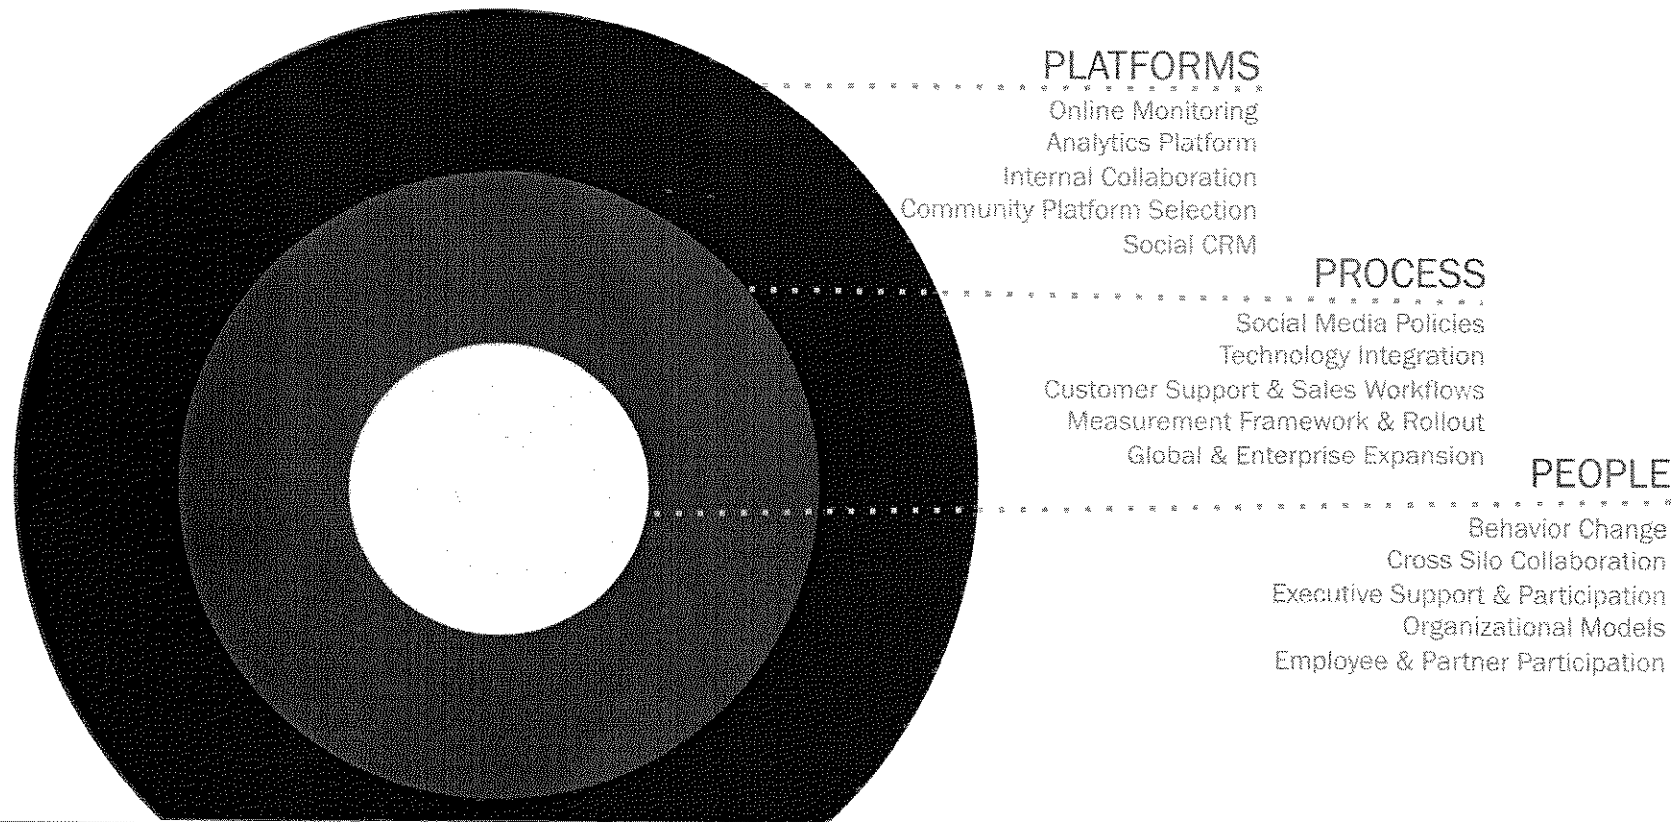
PLATFORMS
Online Monitoring
Analytics Platform
Internal Collaboration
Community Platform Selection
Social CRM

PROCESS
Social Media Policies
Technology Integration
Customer Support & Sales Workflows
Measurement Framework & Rollout
Global & Enterprise Expansion

PEOPLE
Behavior Change
Cross Silo Collaboration
Executive Support & Participation
Organizational Models
Employee & Partner Participation